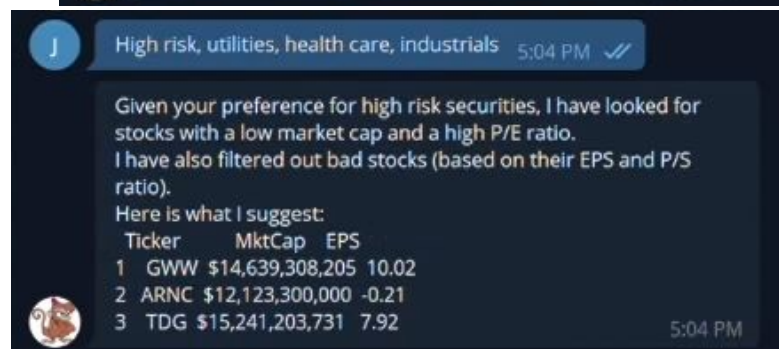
J

High risk, utilities, health care, industrials 5:04 PM

Given your preference for high risk securities, I have looked for stocks with a low market cap and a high P/E ratio.
I have also filtered out bad stocks (based on their EPS and P/S ratio).
Here is what I suggest:

| | Ticker | MktCap | EPS |
|---|---|---|---|
| 1 | GWW | $14,639,308,205 | 10.02 |
| 2 | ARNC | $12,123,300,000 | -0.21 |
| 3 | TDG | $15,241,203,731 | 7.92 |

5:04 PM